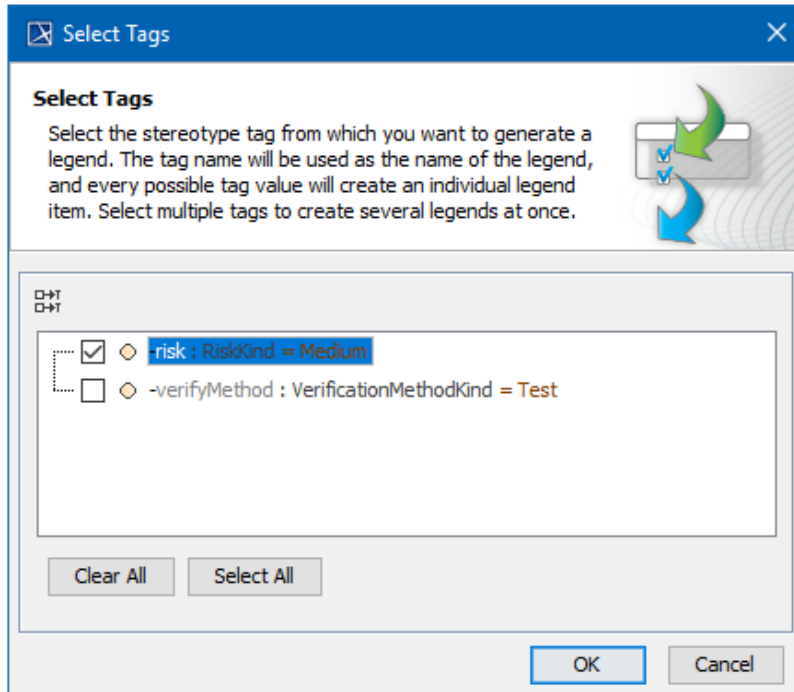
Select Tags

Select Tags

Select the stereotype tag from which you want to generate a legend. The tag name will be used as the name of the legend, and every possible tag value will create an individual legend item. Select multiple tags to create several legends at once.

-risk : RiskKind = Medium

-verifyMethod : VerificationMethodKind = Test

Clear All

Select All

OK

Cancel